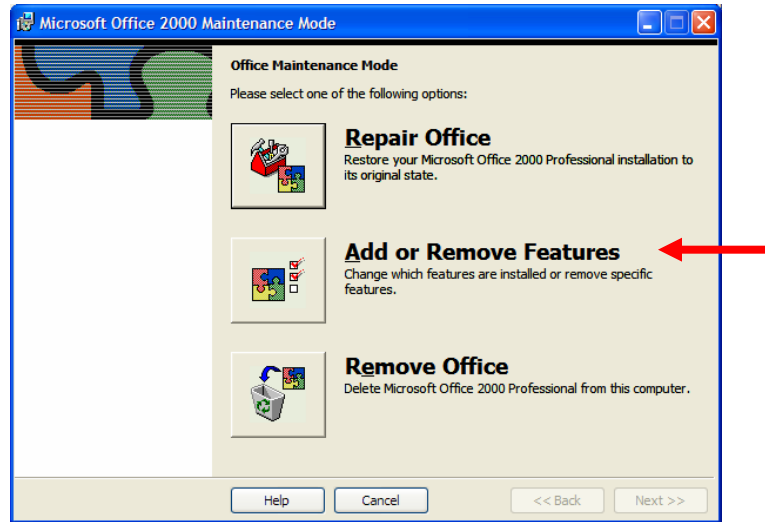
Microsoft Office 2000 Maintenance Mode

Office Maintenance Mode

Please select one of the following options:

Repair Office
Restore your Microsoft Office 2000 Professional installation to its original state.

Add or Remove Features
Change which features are installed or remove specific features.

Remove Office
Delete Microsoft Office 2000 Professional from this computer.

Help Cancel << Back Next >>